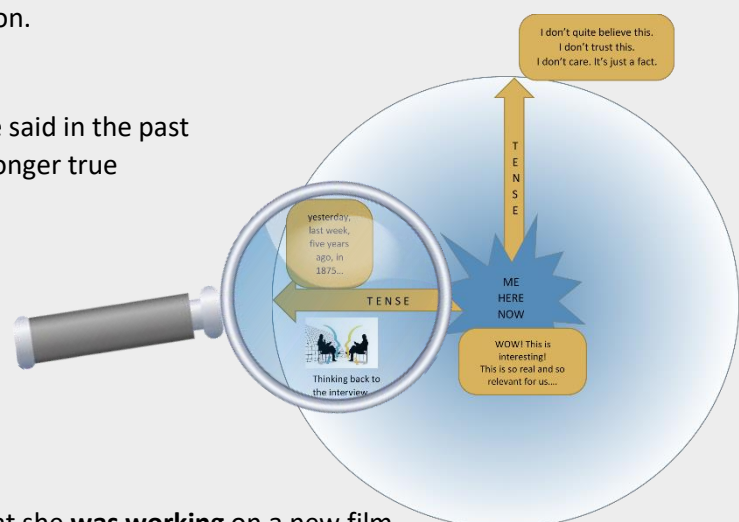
on.

said in the past
onger true

I don't quite believe this.
I don't trust this.
I don't care. It's just a fact.

T
E
N
S
E

yesterday, last week, five years ago, in 1875...

TENSE

ME
HERE
NOW

WOW! This is interesting!
This is so real and so relevant for us....

Thinking back to the interview

t she **was working** on a new film